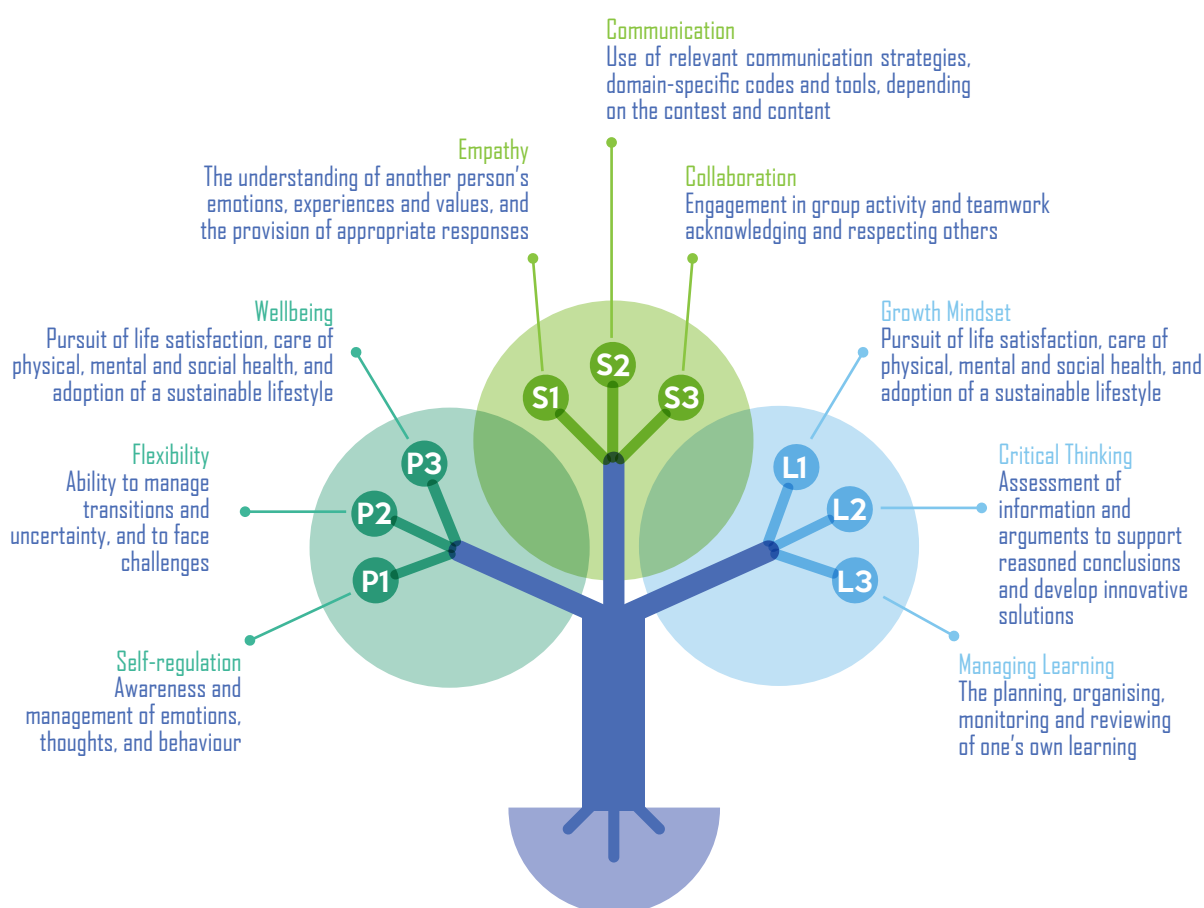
Communication
Use of relevant communication strategies, domain-specific codes and tools, depending on the contest and content

Empathy
The understanding of another person's emotions, experiences and values, and the provision of appropriate responses

Collaboration
Engagement in group activity and teamwork acknowledging and respecting others

Wellbeing
Pursuit of life satisfaction, care of physical, mental and social health, and adoption of a sustainable lifestyle

Growth Mindset
Pursuit of life satisfaction, care of physical, mental and social health, and adoption of a sustainable lifestyle

Flexibility
Ability to manage transitions and uncertainty, and to face challenges

Critical Thinking
Assessment of information and arguments to support reasoned conclusions and develop innovative solutions

S1
S2
S3
P3
P2
P1
L1
L2
L3

Self-regulation
Awareness and management of emotions, thoughts, and behaviour

Managing Learning
The planning, organising, monitoring and reviewing of one's own learning